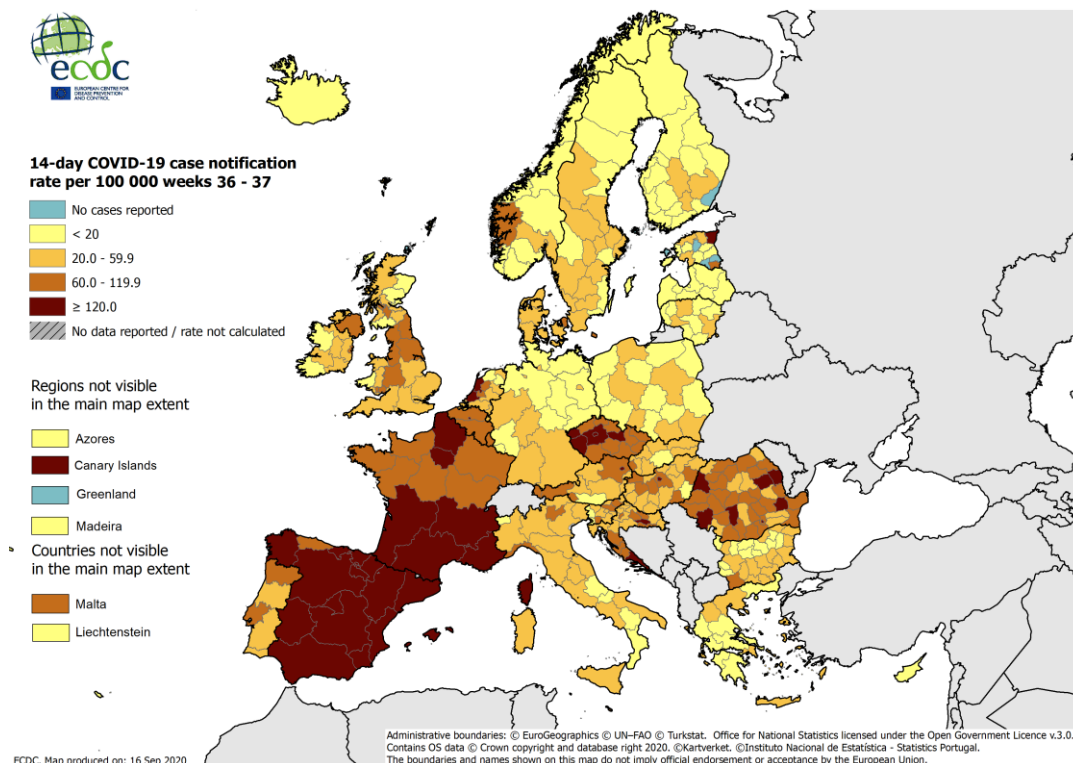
ecdc
EUROPEAN CENTRE FOR DISEASE PREVENTION AND CONTROL

14-day COVID-19 case notification rate per 100 000 weeks 36 - 37

No cases reported
< 20
20.0 - 59.9
60.0 - 119.9
≥ 120.0
No data reported / rate not calculated

Regions not visible in the main map extent

Azores
Canary Islands
Greenland
Madeira

Countries not visible in the main map extent

Malta
Liechtenstein

Administrative boundaries: © EuroGeographics © UN–FAO © Turkstat. Office for National Statistics licensed under the Open Government Licence v.3.0. Contains OS data © Crown copyright and database right 2020. ©Kartverket. ©Instituto Nacional de Estatística - Statistics Portugal.
The boundaries and names shown on this map do not imply official endorsement or acceptance by the European Union.

ECDC. Map produced on: 16 Sep 2020